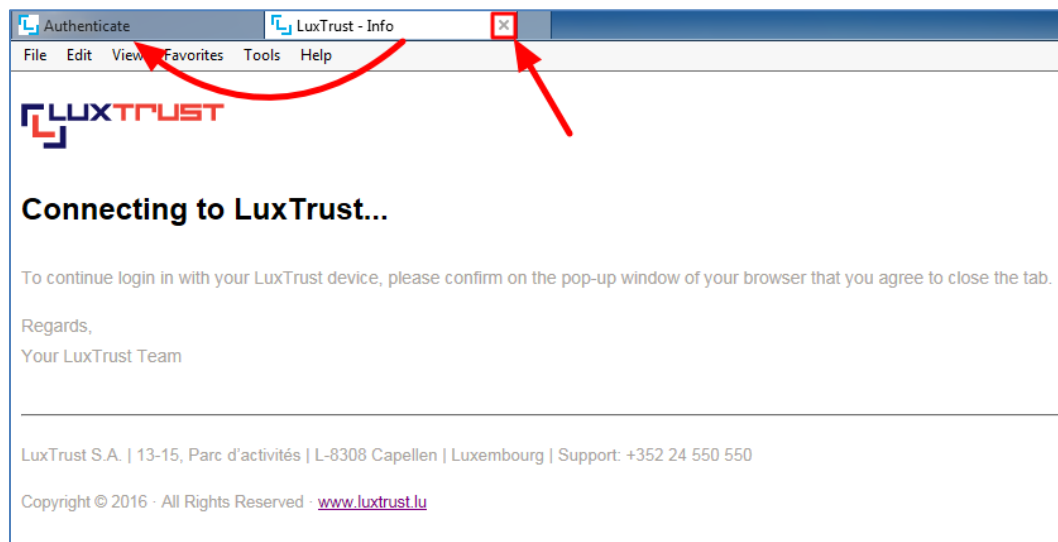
Authenticate

LuxTrust - Info

×

File Edit View Favorites Tools Help

LUXTRUST

Connecting to LuxTrust...

To continue login in with your LuxTrust device, please confirm on the pop-up window of your browser that you agree to close the tab.

Regards,
Your LuxTrust Team

LuxTrust S.A. | 13-15, Parc d'activités | L-8308 Capellen | Luxembourg | Support: +352 24 550 550

Copyright © 2016 · All Rights Reserved · www.luxtrust.lu